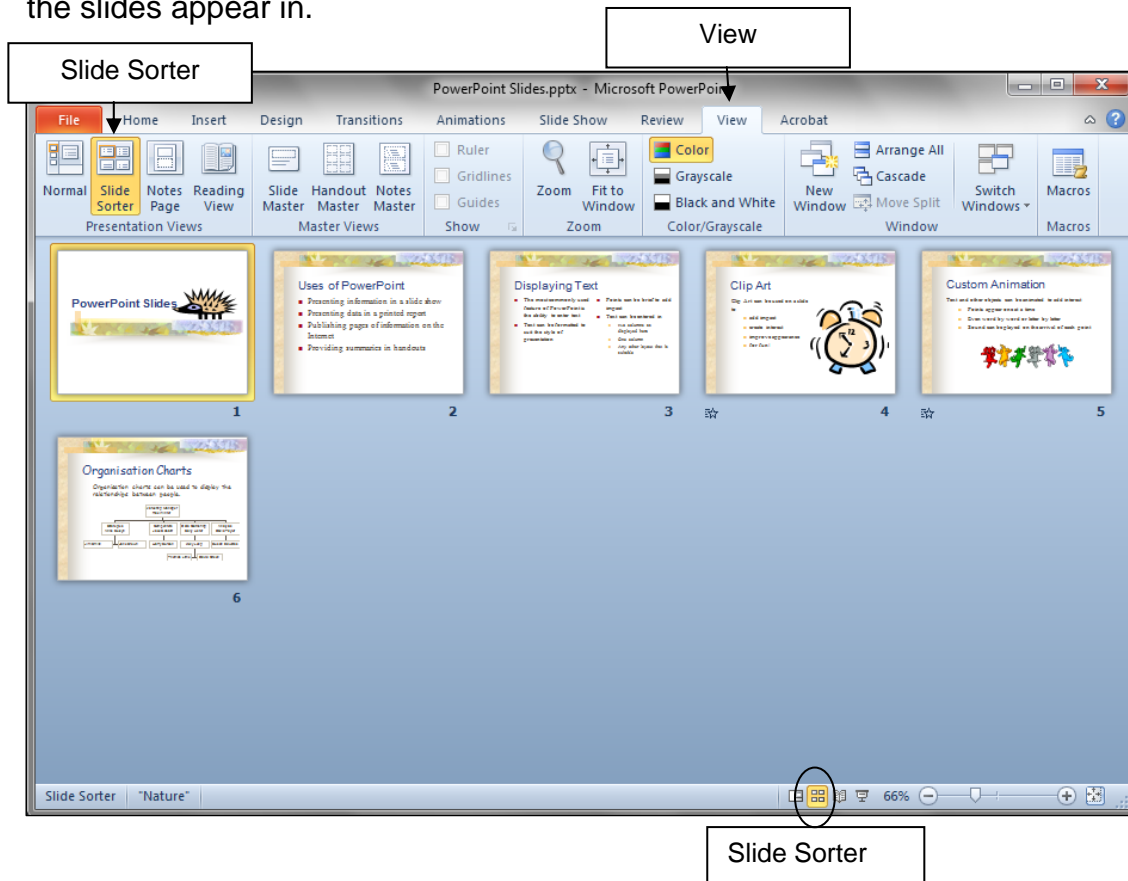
the slides appear in.

View

Slide Sorter

PowerPoint Slides.pptx - Microsoft PowerPoint

File Home Insert Design Transitions Animations Slide Show Review View Acrobat

Normal Slide Sorter Notes Page Reading View
Presentation Views

Slide Master Handout Master Notes Master
Master Views

Ruler Gridlines Guides
Show

Zoom Fit to Window
Zoom

Color Grayscale Black and White
Color/Grayscale

New Window Arrange All Cascade Move Split Switch Windows
Window

Macros
Macros

PowerPoint Slides

1

Uses of PowerPoint
Presenting information in a slide show
Presenting data in a printed report
Publishing pages of information on the Internet
Providing summaries in handouts

2

Displaying Text

3

Clip Art

4

Custom Animation

5

Organisation Charts
Organisation charts can be used to display the relationships between people.

6

Slide Sorter "Nature" 66%

Slide Sorter